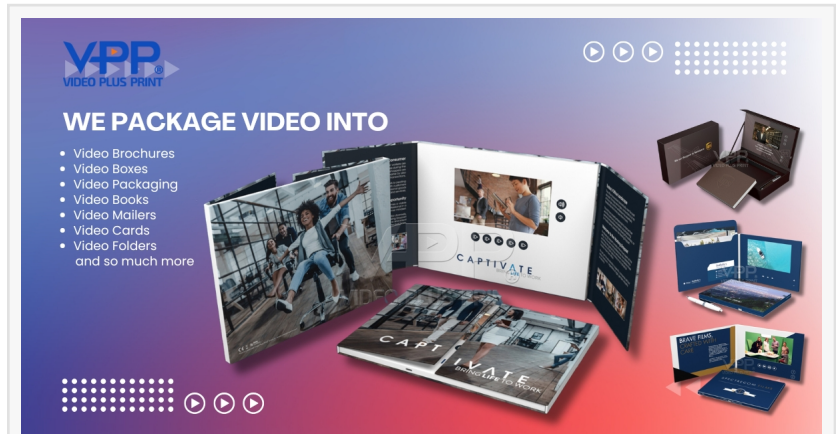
VPP®
VIDEO PLUS PRINT

WE PACKAGE VIDEO INTO

- Video Brochures
- Video Boxes
- Video Packaging
- Video Books
- Video Mailers
- Video Cards
- Video Folders
and so much more

CAPTIVATE

CAPT IVATE
BRING LIFE TO WORK

BRAVE FILMS